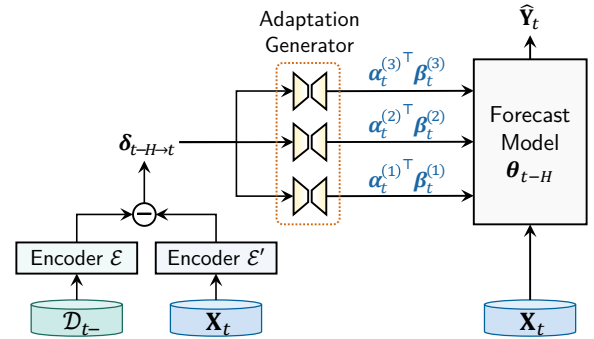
Adaptation Generator

$\widehat{\mathbf{Y}}_t$

$\boldsymbol{\alpha}_t^{(3)\top}\boldsymbol{\beta}_t^{(3)}$

$\boldsymbol{\alpha}_t^{(2)\top}\boldsymbol{\beta}_t^{(2)}$

$\boldsymbol{\alpha}_t^{(1)\top}\boldsymbol{\beta}_t^{(1)}$

$\boldsymbol{\delta}_{t-H\to t}$

Forecast Model $\boldsymbol{\theta}_{t-H}$

$-$

Encoder $\mathcal{E}$

Encoder $\mathcal{E}'$

$\mathcal{D}_{t-}$

$\mathbf{X}_t$

$\mathbf{X}_t$